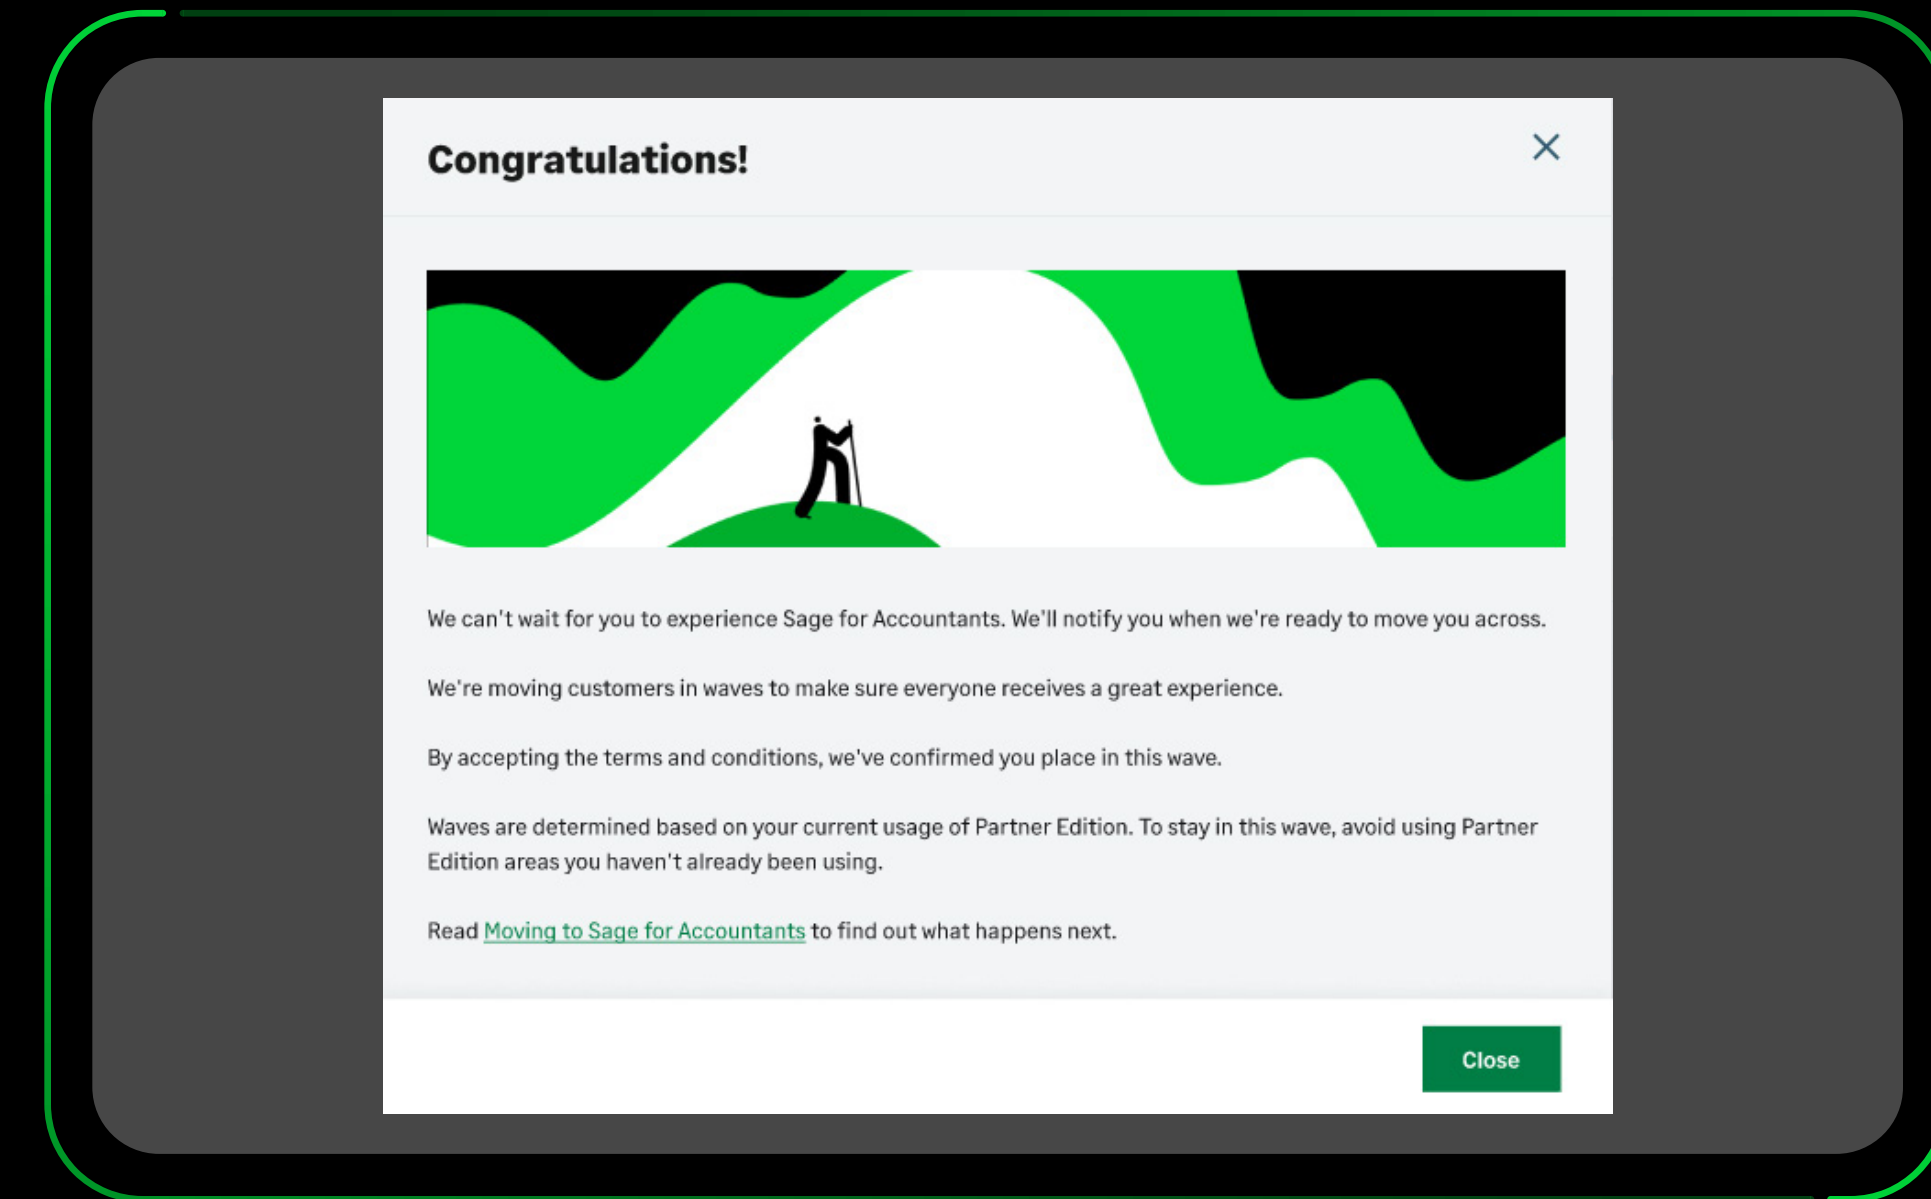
Congratulations!

×

We can't wait for you to experience Sage for Accountants. We'll notify you when we're ready to move you across.

We're moving customers in waves to make sure everyone receives a great experience.

By accepting the terms and conditions, we've confirmed you place in this wave.

Waves are determined based on your current usage of Partner Edition. To stay in this wave, avoid using Partner Edition areas you haven't already been using.

Read Moving to Sage for Accountants to find out what happens next.

Close